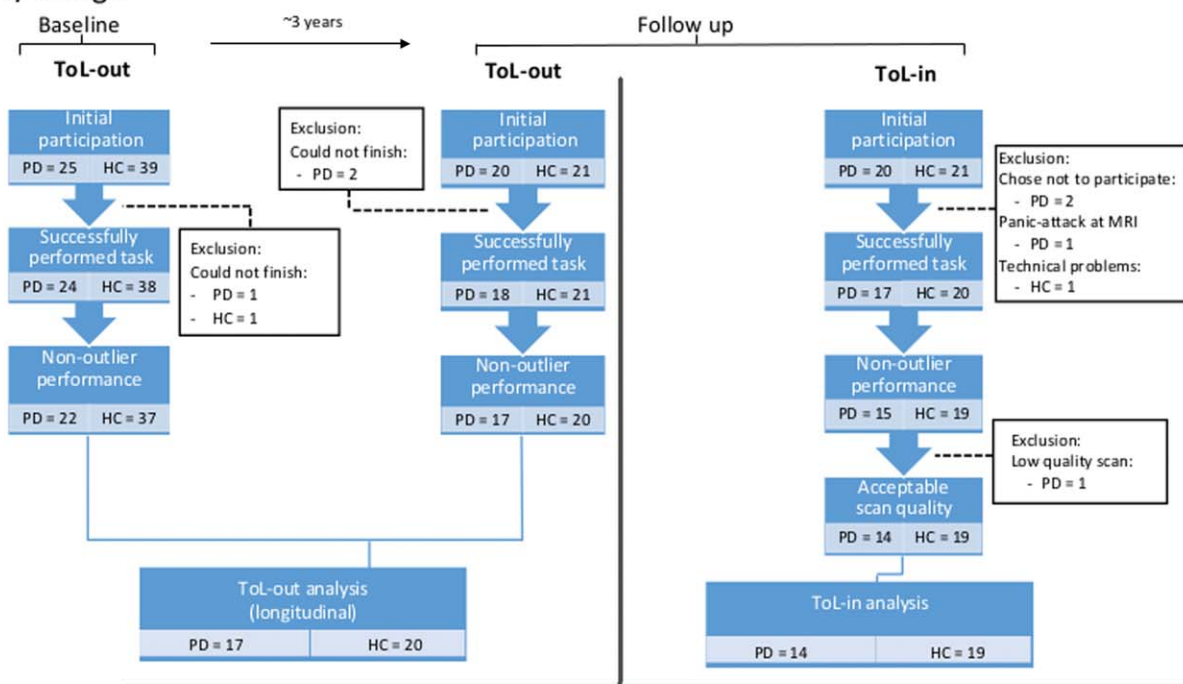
Baseline

~3 years

Follow up

ToL-out

Initial participation

PD = 25 HC = 39

Exclusion:
Could not finish:
- PD = 1
- HC = 1

Successfully performed task

PD = 24 HC = 38

Non-outlier performance

PD = 22 HC = 37

ToL-out

Exclusion:
Could not finish:
- PD = 2

Initial participation

PD = 20 HC = 21

Successfully performed task

PD = 18 HC = 21

Non-outlier performance

PD = 17 HC = 20

ToL-out analysis (longitudinal)

PD = 17 HC = 20

ToL-in

Initial participation

PD = 20 HC = 21

Exclusion:
Chose not to participate:
- PD = 2
Panic-attack at MRI
- PD = 1
Technical problems:
- HC = 1

Successfully performed task

PD = 17 HC = 20

Non-outlier performance

PD = 15 HC = 19

Exclusion:
Low quality scan:
- PD = 1

Acceptable scan quality

PD = 14 HC = 19

ToL-in analysis

PD = 14 HC = 19